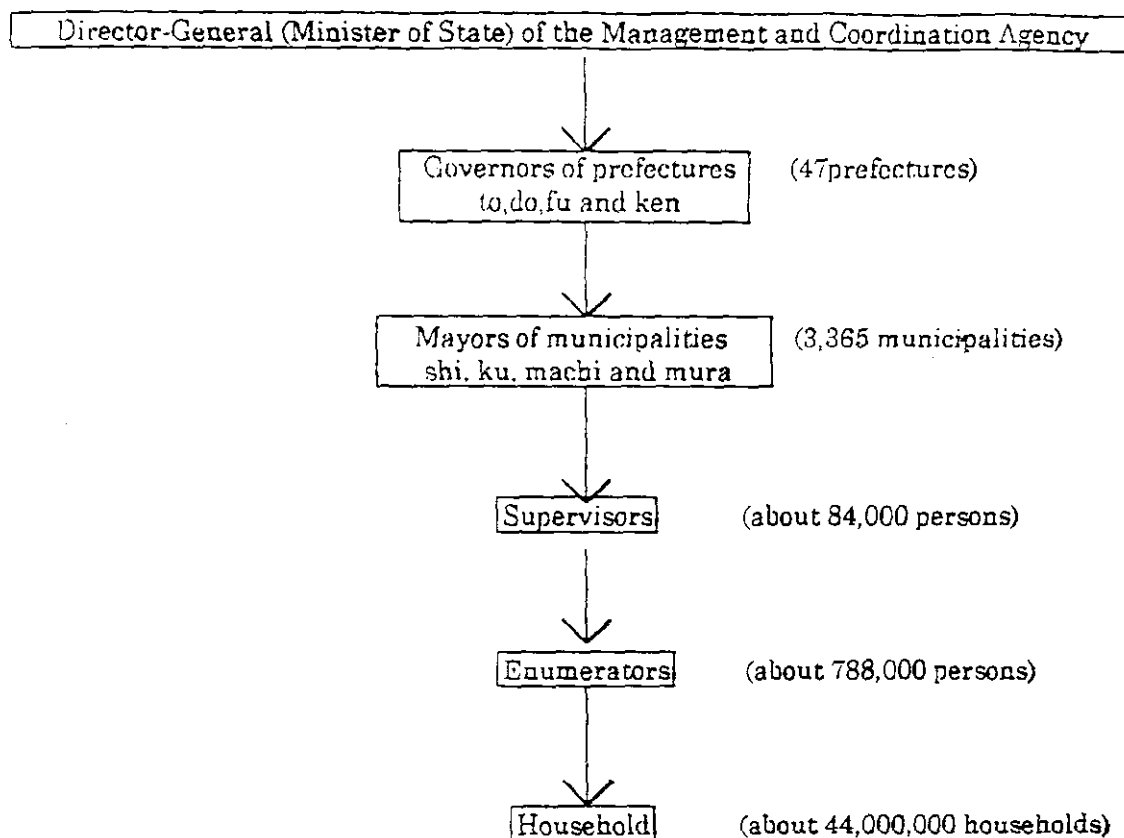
Director-General (Minister of State) of the Management and Coordination Agency

Governors of prefectures to,do,fu and ken (47prefectures)

Mayors of municipalities shi, ku, machi and mura (3,365 municipalities)

Supervisors (about 84,000 persons)

Enumerators (about 788,000 persons)

Household (about 44,000,000 households)